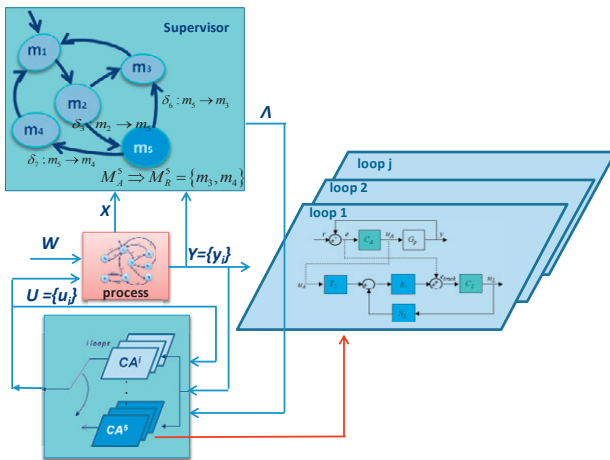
Supervisor

m1

m3

m2

m4

m5

$\delta_6 : m_5 \rightarrow m_3$

$\delta_5 : m_2 \rightarrow m_5$

$\delta_7 : m_5 \rightarrow m_4$

$M_A^5 \Rightarrow M_R^5 = \{m_3, m_4\}$

Λ

X

W

process

Y={yi}

U ={ui}

loop j

loop 2

loop 1

$C_R$

$G_p$

$T_i$

$S_C$

$C_A^i$

$CA^s$